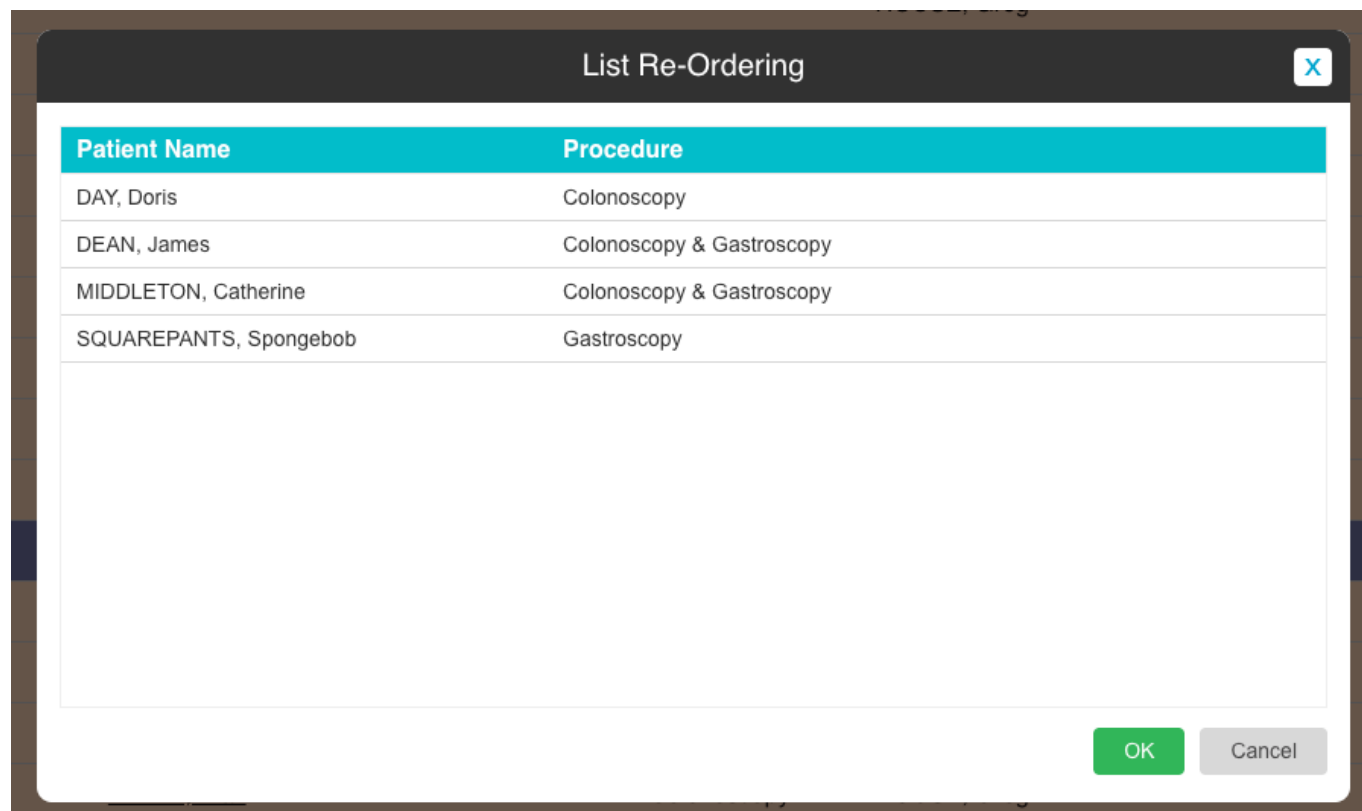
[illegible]

List Re-Ordering

X

| Patient Name | Procedure |
|---|---|
| DAY, Doris | Colonoscopy |
| DEAN, James | Colonoscopy & Gastroscopy |
| MIDDLETON, Catherine | Colonoscopy & Gastroscopy |
| SQUAREPANTS, Spongebob | Gastroscopy |

OK Cancel

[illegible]